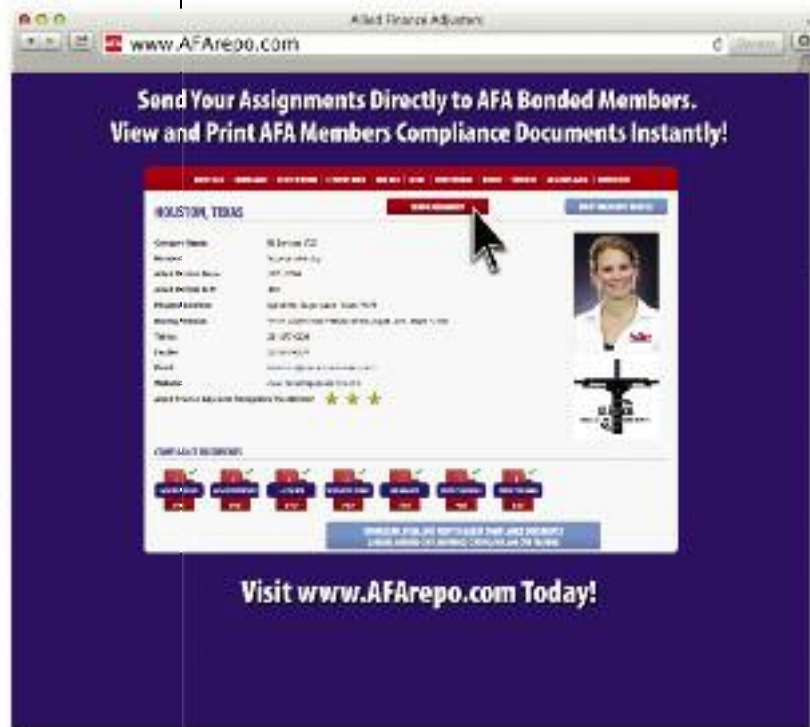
Allied Finance Adjusters

www.AFArepo.com

Send Your Assignments Directly to AFA Bonded Members.
View and Print AFA Members Compliance Documents Instantly!

HOUSTON, TEXAS

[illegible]

Visit www.AFArepo.com Today!